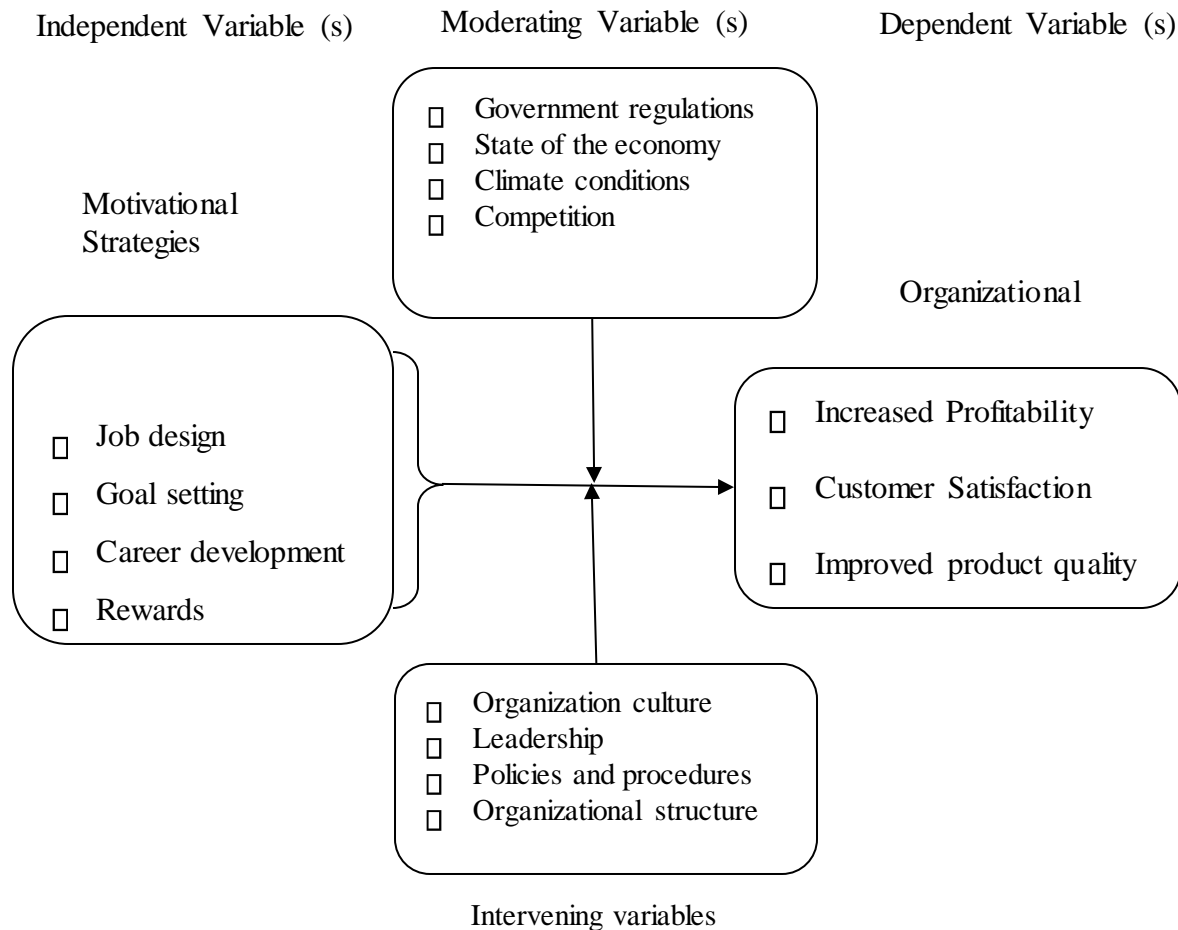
Independent Variable (s)

Moderating Variable (s)

Dependent Variable (s)

Government regulations
State of the economy
Climate conditions
Competition

Motivational Strategies

Organizational

Job design
Goal setting
Career development
Rewards

Increased Profitability
Customer Satisfaction
Improved product quality

Organization culture
Leadership
Policies and procedures
Organizational structure

Intervening variables